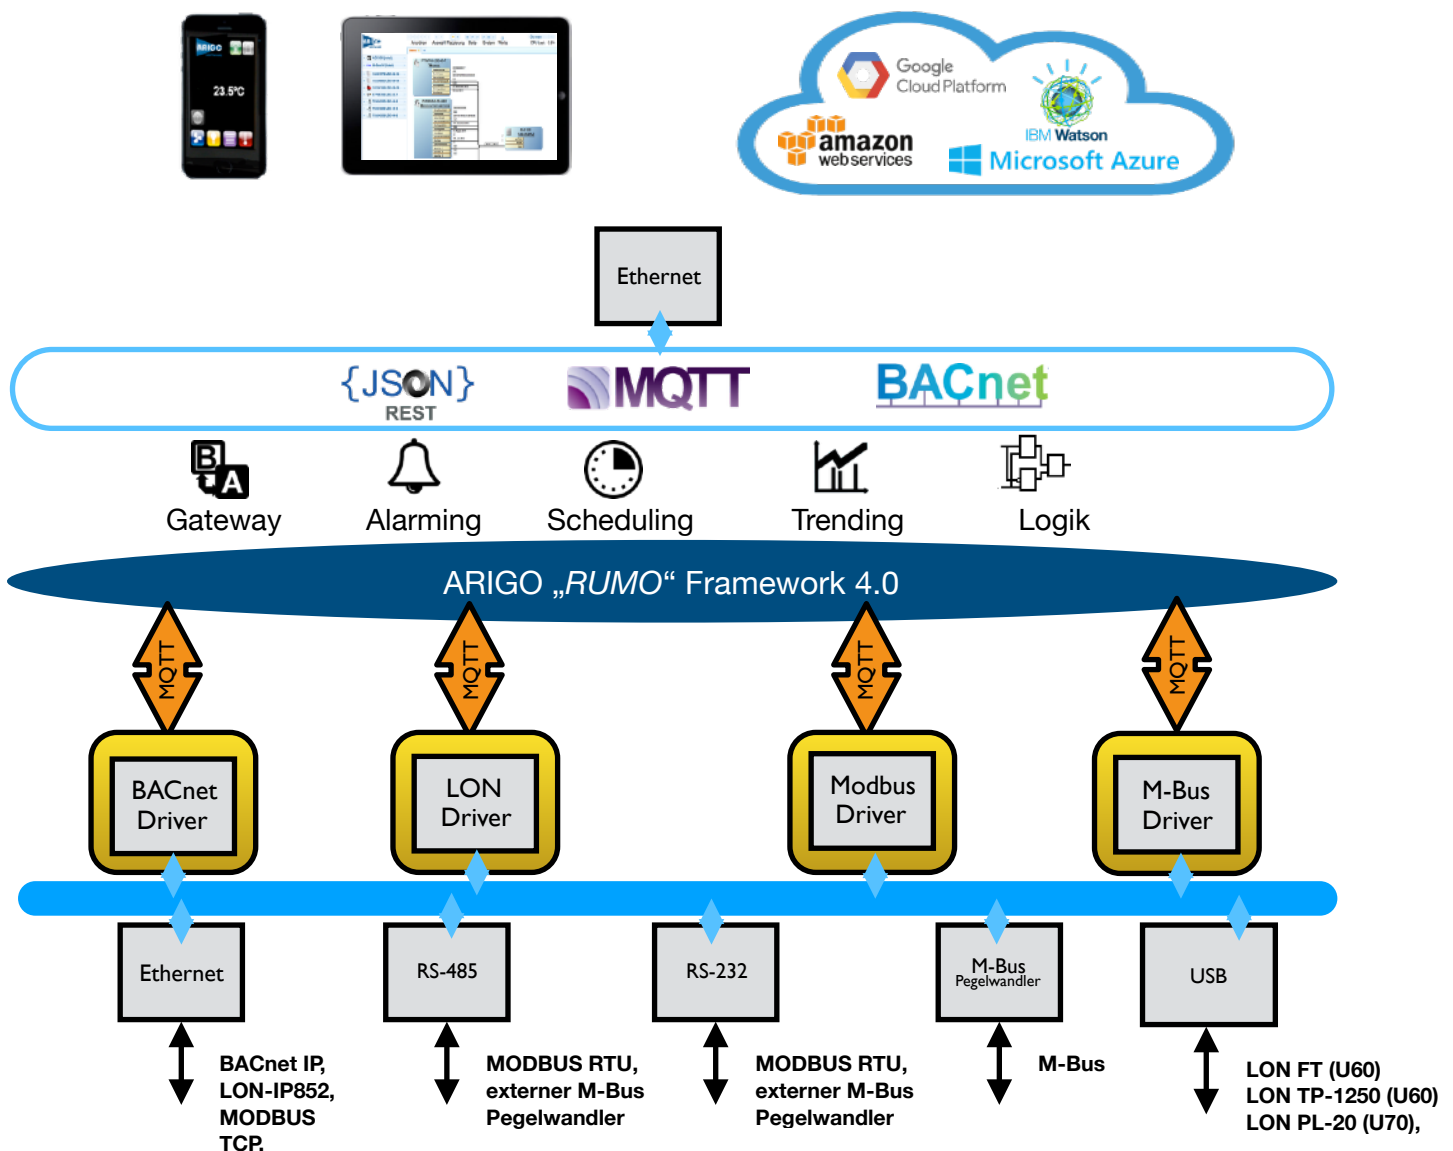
ARIGO
23.5°C

Google Cloud Platform
amazon web services
IBM Watson
Microsoft Azure

Ethernet

{JSON} REST
MQTT
BACnet

Gateway
Alarming
Scheduling
Trending
Logik

ARIGO „RUMO“ Framework 4.0

MQTT
MQTT
MQTT
MQTT

BACnet Driver
LON Driver
Modbus Driver
M-Bus Driver

Ethernet
RS-485
RS-232
M-Bus Pegelwandler
USB

BACnet IP, LON-IP852, MODBUS TCP,

MODBUS RTU, externer M-Bus Pegelwandler

MODBUS RTU, externer M-Bus Pegelwandler

M-Bus

LON FT (U60)
LON TP-1250 (U60)
LON PL-20 (U70),